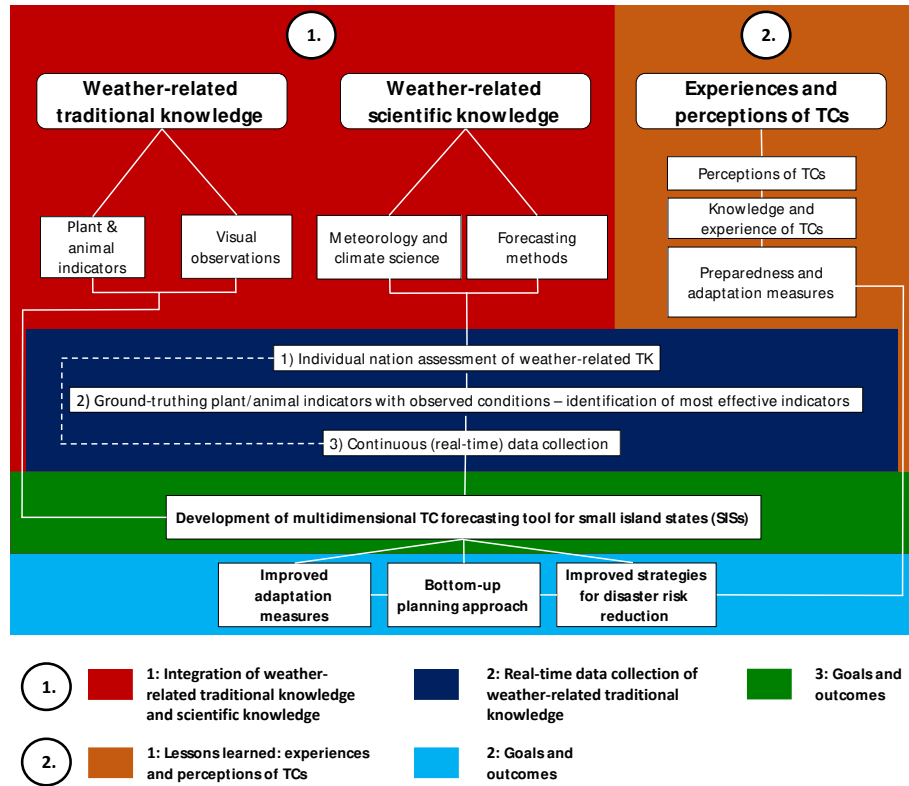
1.

Weather-related traditional knowledge

Weather-related scientific knowledge

Plant & animal indicators

Visual observations

Meteorology and climate science

Forecasting methods

2.

Experiences and perceptions of TCs

Perceptions of TCs

Knowledge and experience of TCs

Preparedness and adaptation measures

1) Individual nation assessment of weather-related TK

2) Ground-truthing plant/animal indicators with observed conditions – identification of most effective indicators

3) Continuous (real-time) data collection

Development of multidimensional TC forecasting tool for small island states (SISs)

Improved adaptation measures

Bottom-up planning approach

Improved strategies for disaster risk reduction

1.

1: Integration of weather-related traditional knowledge and scientific knowledge

2: Real-time data collection of weather-related traditional knowledge

3: Goals and outcomes

2.

1: Lessons learned: experiences and perceptions of TCs

2: Goals and outcomes